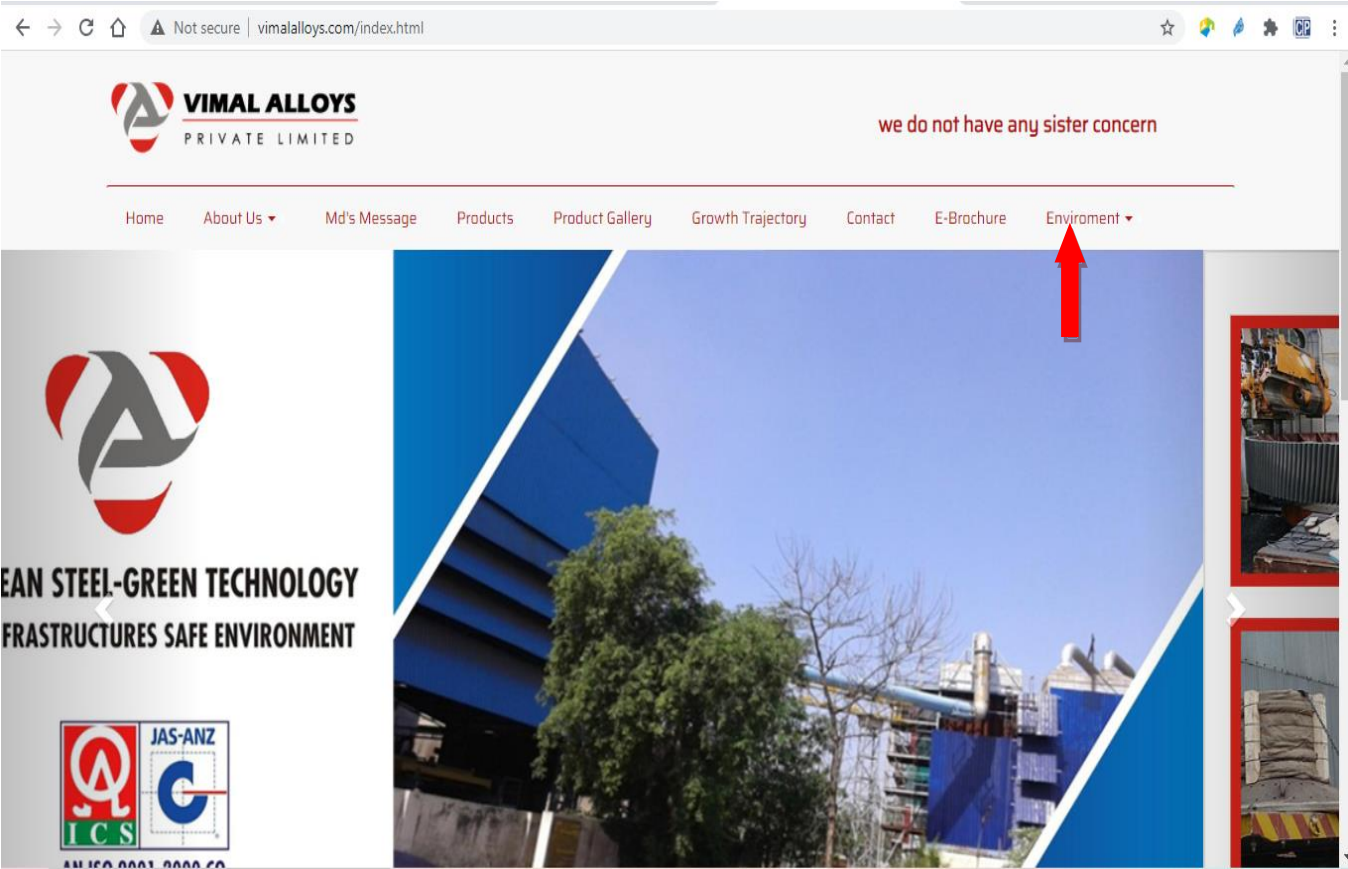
Not secure | vimalalloys.com/index.html

CP

VIMAL ALLOYS
PRIVATE LIMITED

we do not have any sister concern

Home About Us ▾ Md's Message Products Product Gallery Growth Trajectory Contact E-Brochure Enviroment ▾

EAN STEEL-GREEN TECHNOLOGY
FRASTRUCTURES SAFE ENVIRONMENT

ICS
JAS-ANZ

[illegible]